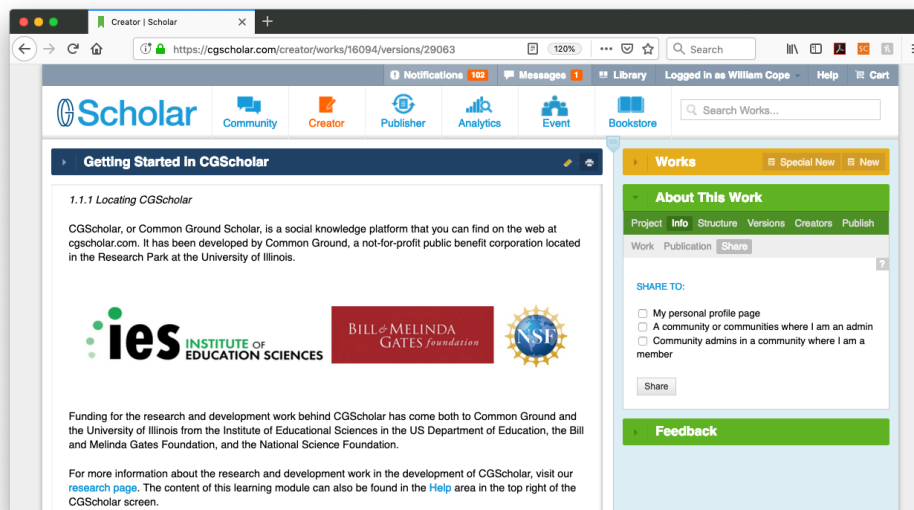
Creator | Scholar

https://cgscholar.com/creator/works/16094/versions/29063

120%

Search

Notifications 102 Messages 1 Library Logged in as William Cope Help Cart

Scholar

Community Creator Publisher Analytics Event Bookstore

Search Works...

Getting Started in CGScholar

1.1.1 Locating CGScholar

CGScholar, or Common Ground Scholar, is a social knowledge platform that you can find on the web at cgscholar.com. It has been developed by Common Ground, a not-for-profit public benefit corporation located in the Research Park at the University of Illinois.

ies INSTITUTE OF EDUCATION SCIENCES

BILL & MELINDA GATES foundation

NSF

Funding for the research and development work behind CGScholar has come both to Common Ground and the University of Illinois from the Institute of Educational Sciences in the US Department of Education, the Bill and Melinda Gates Foundation, and the National Science Foundation.

For more information about the research and development work in the development of CGScholar, visit our research page. The content of this learning module can also be found in the Help area in the top right of the CGScholar screen.

Works Special New New

About This Work

Project Info Structure Versions Creators Publish

Work Publication Share

?

SHARE TO:

My personal profile page

A community or communities where I am an admin

Community admins in a community where I am a member

Share

Feedback